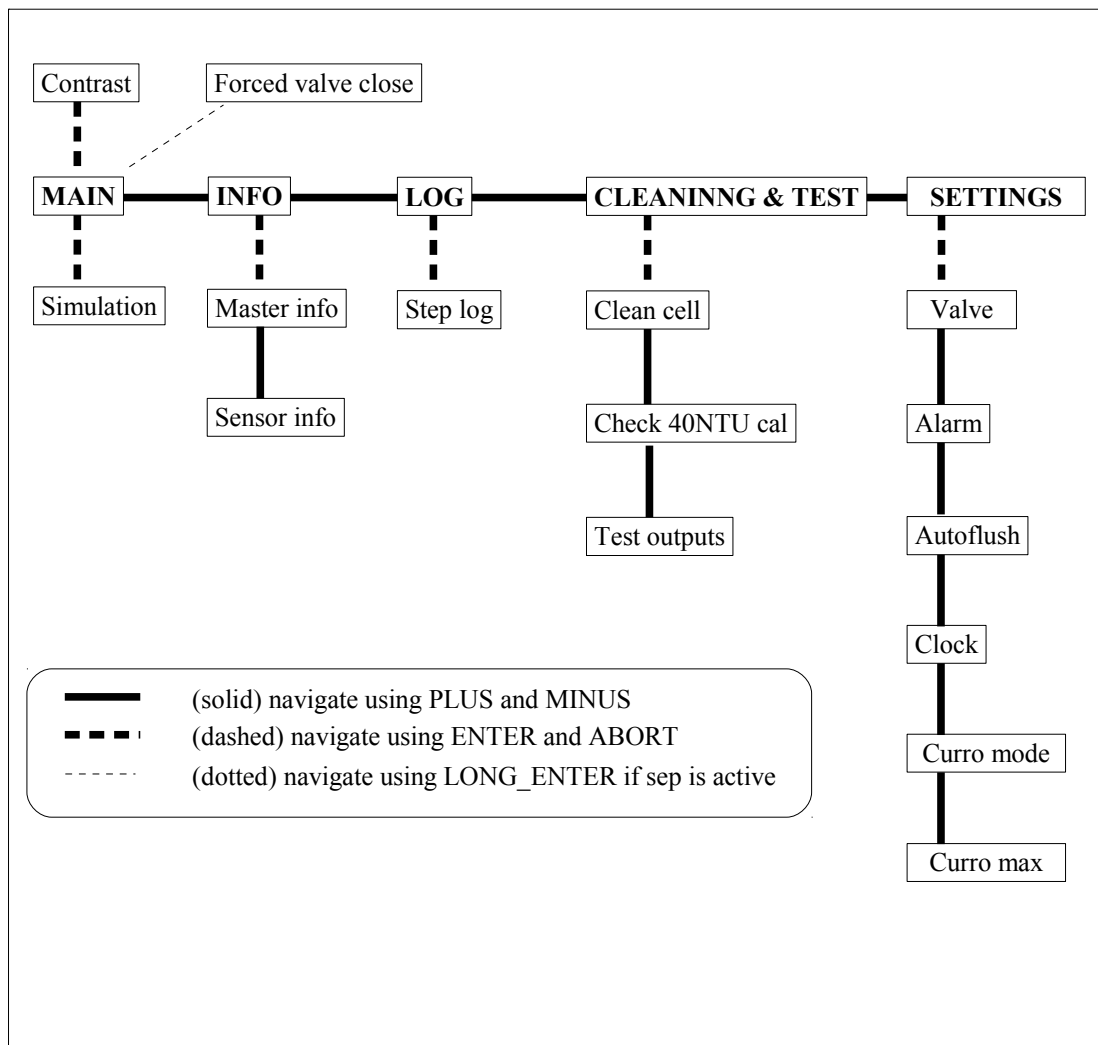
Contrast

Forced valve close

MAIN

INFO

LOG

CLEANINNG & TEST

SETTINGS

Simulation

Master info

Sensor info

Step log

Clean cell

Check 40NTU cal

Test outputs

Valve

Alarm

Autoflush

Clock

Curro mode

Curro max

(solid) navigate using PLUS and MINUS
(dashed) navigate using ENTER and ABORT
(dotted) navigate using LONG_ENTER if sep is active